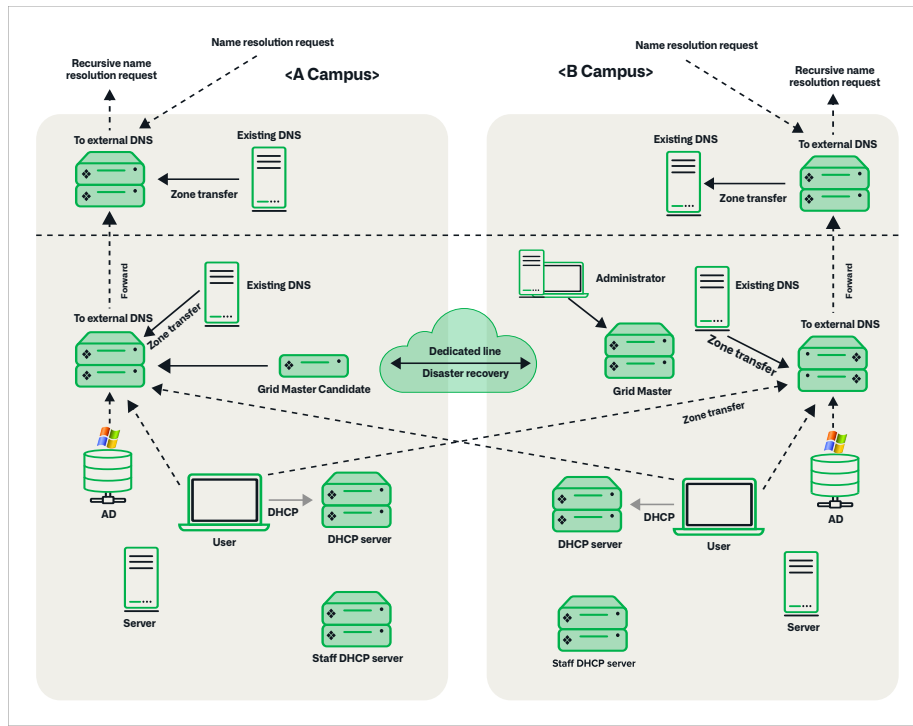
Name resolution request

Recursive name resolution request

<A Campus>

To external DNS

Existing DNS

Zone transfer

Forward

To external DNS

Existing DNS

Zone transfer

Grid Master Candidate

AD

User

DHCP

DHCP server

Server

Staff DHCP server

Dedicated line

Disaster recovery

<B Campus>

Name resolution request

Recursive name resolution request

Existing DNS

To external DNS

Zone transfer

Administrator

Existing DNS

Forward

Grid Master

Zone transfer

To external DNS

Zone transfer

AD

DHCP server

DHCP

User

Server

Staff DHCP server